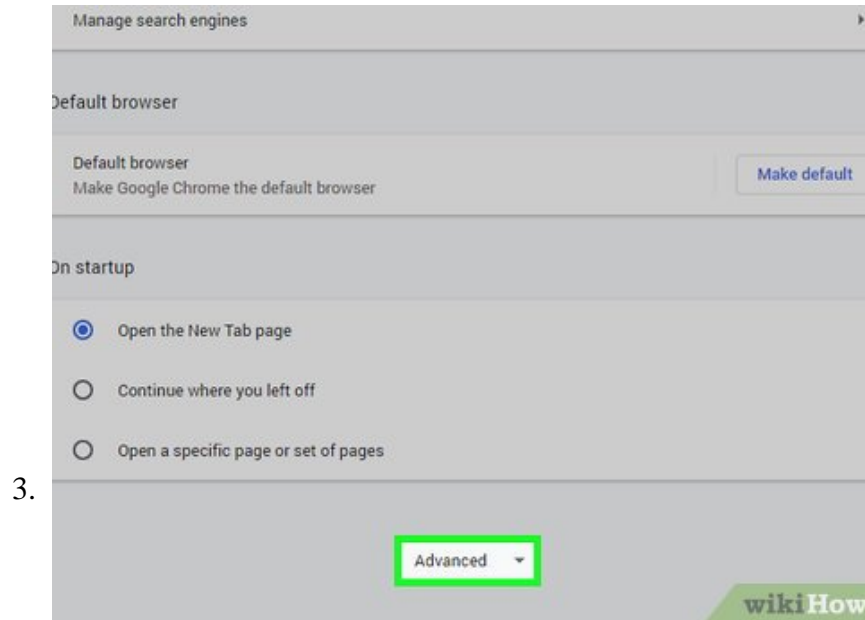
Manage search engines

Default browser

Default browser
Make Google Chrome the default browser

Make default

On startup

Open the New Tab page

Continue where you left off

Open a specific page or set of pages

3.

Advanced

wikiHow